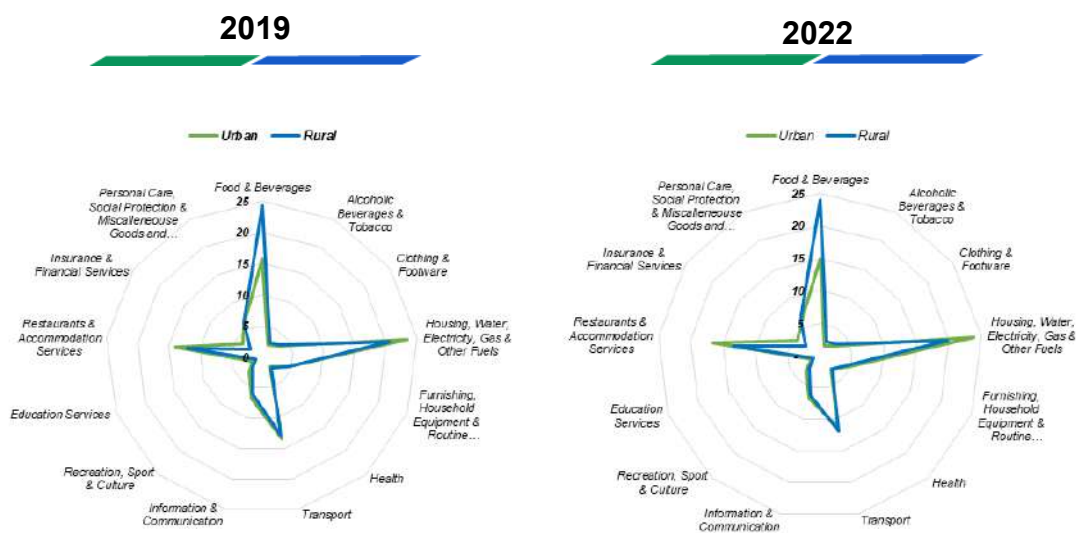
2019

Urban Rural

Food & Beverages
25
20
15
10
5

Alcoholic Beverages & Tobacco

Clothing & Footware

Housing, Water, Electricity, Gas & Other Fuels

Furnishing, Household Equipment & Routine...

Health

Transport

Information & Communication

Recreation, Sport & Culture

Education Services

Restaurants & Accommodation Services

Insurance & Financial Services

Personal Care, Social Protection & Miscelleneouse Goods and...

2022

Urban Rural

Food & Beverages
25
20
15
10
5
-

Alcoholic Beverages & Tobacco

Clothing & Footware

Housing, Water, Electricity, Gas & Other Fuels

Furnishing, Household Equipment & Routine...

Health

Transport

Information & Communication

Recreation, Sport & Culture

Education Services

Restaurants & Accommodation Services

Insurance & Financial Services

Personal Care, Social Protection & Miscelleneouse Goods and...